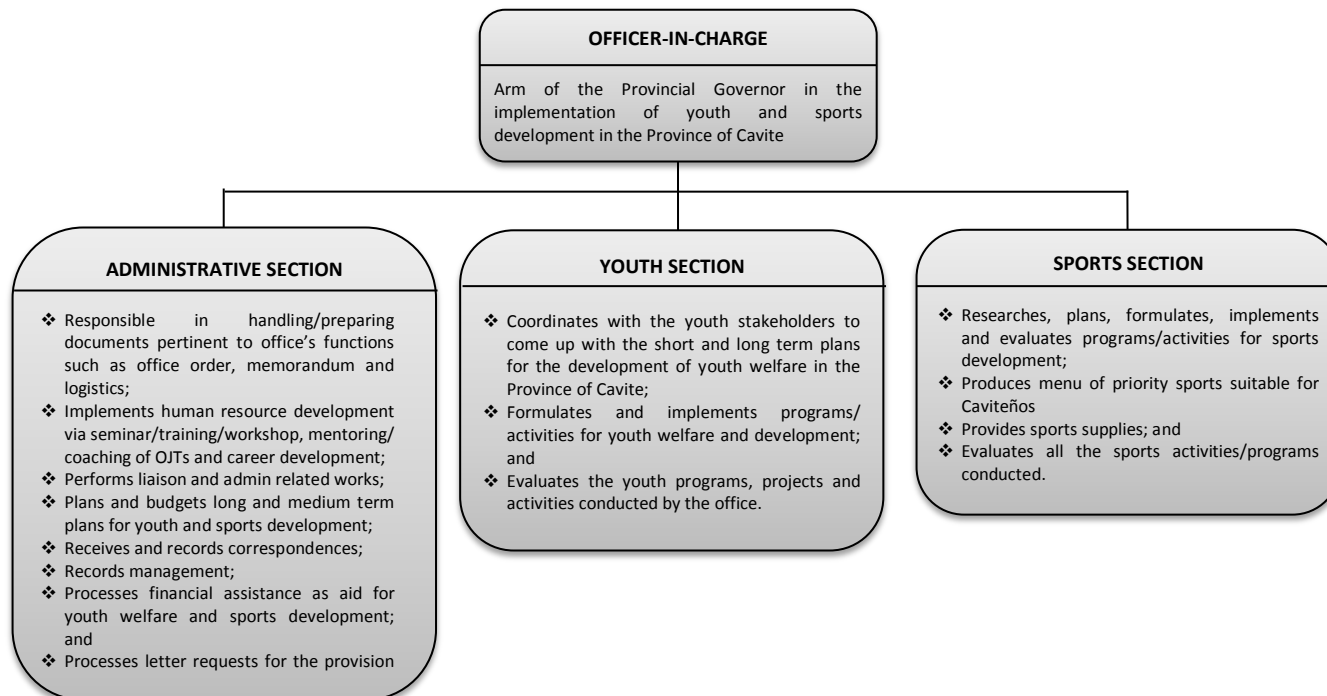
OFFICER-IN-CHARGE

Arm of the Provincial Governor in the implementation of youth and sports development in the Province of Cavite

ADMINISTRATIVE SECTION

❖ Responsible in handling/preparing documents pertinent to office's functions such as office order, memorandum and logistics;
❖ Implements human resource development via seminar/training/workshop, mentoring/ coaching of OJTs and career development;
❖ Performs liaison and admin related works;
❖ Plans and budgets long and medium term plans for youth and sports development;
❖ Receives and records correspondences;
❖ Records management;
❖ Processes financial assistance as aid for youth welfare and sports development; and
❖ Processes letter requests for the provision

YOUTH SECTION

❖ Coordinates with the youth stakeholders to come up with the short and long term plans for the development of youth welfare in the Province of Cavite;
❖ Formulates and implements programs/ activities for youth welfare and development; and
❖ Evaluates the youth programs, projects and activities conducted by the office.

SPORTS SECTION

❖ Researches, plans, formulates, implements and evaluates programs/activities for sports development;
❖ Produces menu of priority sports suitable for Caviteños
❖ Provides sports supplies; and
❖ Evaluates all the sports activities/programs conducted.